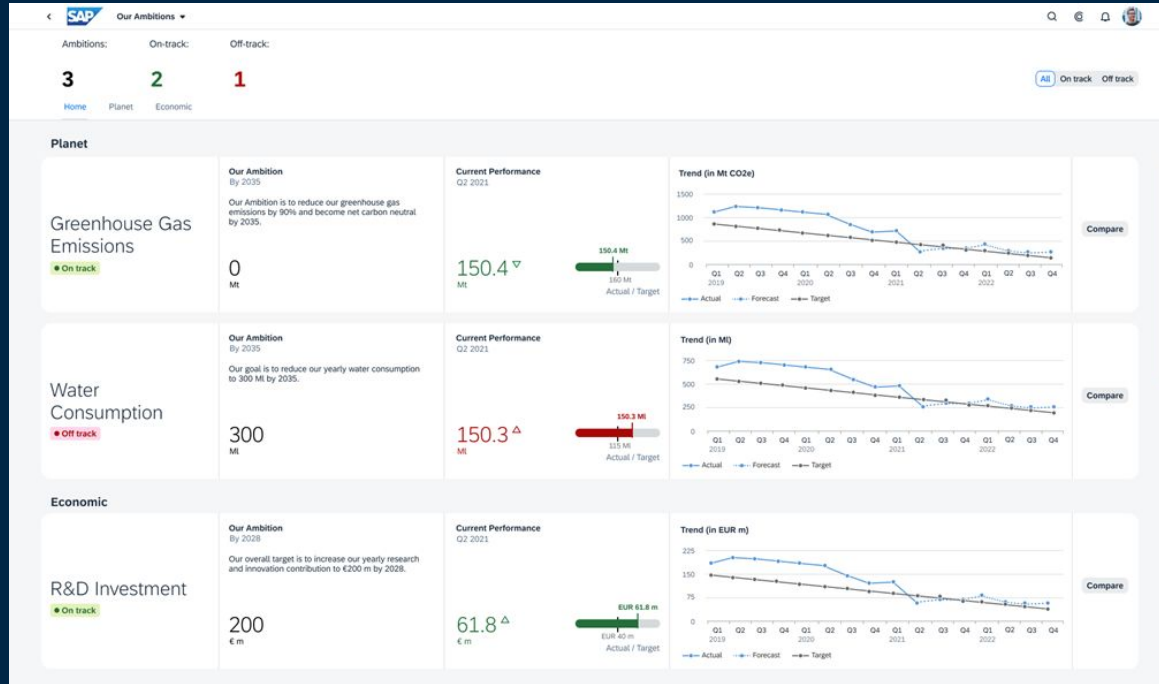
SAP Our Ambitions

Ambitions: 3
On-track: 2
Off-track: 1

Home Planet Economic

All On track Off track

Planet

Greenhouse Gas Emissions
On track

Our Ambition
By 2035
Our Ambition is to reduce our greenhouse gas emissions by 90% and become net carbon neutral by 2035.
0
Mt

Current Performance
Q2 2021
150.4
Mt
150.4 Mt
160 Mt
Actual / Target

Trend (in Mt CO2e)
1500
1000
500
0
Q1 2019 Q2 Q3 Q4 Q1 2020 Q2 Q3 Q4 Q1 2021 Q2 Q3 Q4 Q1 2022 Q2 Q3 Q4
Actual Forecast Target

Compare

Water Consumption
Off track

Our Ambition
By 2035
Our goal is to reduce our yearly water consumption to 300 Ml by 2035.
300
Ml

Current Performance
Q2 2021
150.3
Ml
150.3 Ml
115 Ml
Actual / Target

Trend (in Ml)
750
500
250
0
Q1 2019 Q2 Q3 Q4 Q1 2020 Q2 Q3 Q4 Q1 2021 Q2 Q3 Q4 Q1 2022 Q2 Q3 Q4
Actual Forecast Target

Compare

Economic

R&D Investment
On track

Our Ambition
By 2028
Our overall target is to increase our yearly research and innovation contribution to €200 m by 2028.
200
€ m

Current Performance
Q2 2021
61.8
€ m
EUR 61.8 m
EUR 40 m
Actual / Target

Trend (in EUR m)
225
150
75
0
Q1 2019 Q2 Q3 Q4 Q1 2020 Q2 Q3 Q4 Q1 2021 Q2 Q3 Q4 Q1 2022 Q2 Q3 Q4
Actual Forecast Target

Compare